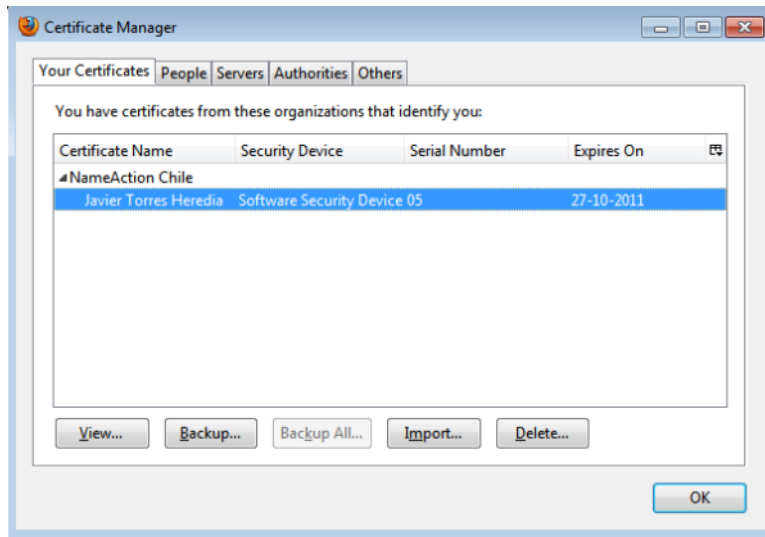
Certificate Manager

Your Certificates | People | Servers | Authorities | Others

You have certificates from these organizations that identify you:

| Certificate Name | Security Device | Serial Number | Expires On |
|---|---|---|---|
| NameAction Chile | | | |
| Javier Torres Heredia | Software Security Device | 05 | 27-10-2011 |

View... Backup... Backup All... Import... Delete...

OK